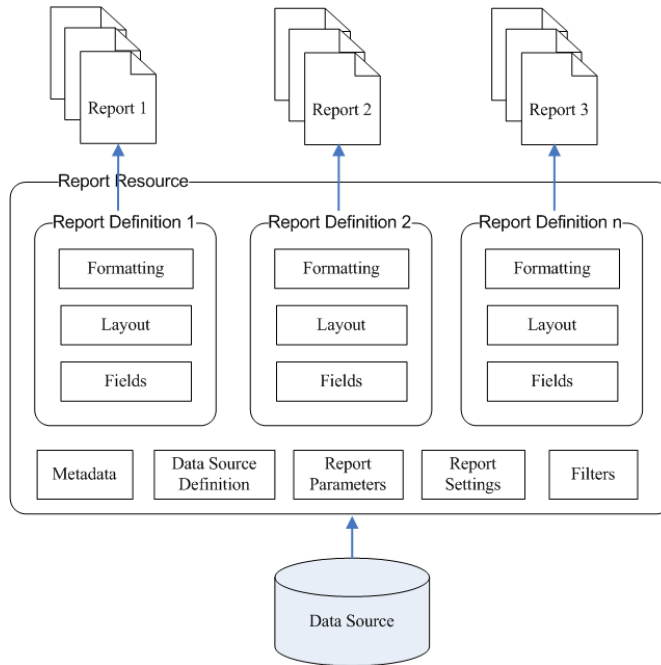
Report 1

Report 2

Report 3

Report Resource

Report Definition 1

Formatting

Layout

Fields

Report Definition 2

Formatting

Layout

Fields

Report Definition n

Formatting

Layout

Fields

Metadata

Data Source Definition

Report Parameters

Report Settings

Filters

Data Source